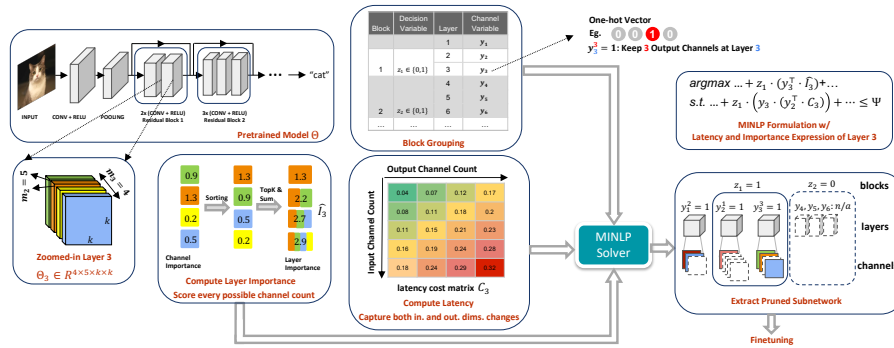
INPUT
CONV + RELU
POOLING
2x (CONV + RELU) Residual Block 1
3x (CONV + RELU) Residual Block 2
... "cat"
Pretrained Model $\Theta$

| Block | Decision Variable | Layer | Channel Variable |
|---|---|---|---|
| | | 1 | $y_1$ |
| | | 2 | $y_2$ |
| 1 | $z_1 \in \{0,1\}$ | 3 | $y_3$ |
| | | 4 | $y_4$ |
| | | 5 | $y_5$ |
| 2 | $z_2 \in \{0,1\}$ | 6 | $y_6$ |
| ... | ... | ... | ... |

Block Grouping

One-hot Vector
Eg. 0 0 1 0
$y_3^3$ = 1: Keep 3 Output Channels at Layer 3

$argmax \ldots + z_1 \cdot (y_3^\top \cdot \hat{I}_3) + \ldots$
$s.t. \ldots + z_1 \cdot \left(y_3 \cdot (y_2^\top \cdot C_3)\right) + \cdots \leq \Psi$
MINLP Formulation w/ Latency and Importance Expression of Layer 3

$m_2 = 5$
$m_3 = 4$
k
k
Zoomed-in Layer 3
$\Theta_3 \in R^{4\times5\times k\times k}$

0.9
1.3
0.2
0.5
Sorting
1.3
0.9
0.5
0.2
TopK & Sum
1.3
2.2
2.7
2.9
$\hat{I}_3$
Channel Importance
Layer Importance
Compute Layer Importance
Score every possible channel count

Output Channel Count
Input Channel Count

| 0.04 | 0.07 | 0.12 | 0.17 |
|---|---|---|---|
| 0.08 | 0.11 | 0.18 | 0.2 |
| 0.11 | 0.15 | 0.21 | 0.23 |
| 0.16 | 0.19 | 0.24 | 0.28 |
| 0.18 | 0.24 | 0.29 | 0.32 |

latency cost matrix $C_3$
Compute Latency
Capture both in. and out. dims. changes

MINLP Solver

$z_1 = 1$
$z_2 = 0$
blocks
$y_1^2 = 1$
$y_2^1 = 1$
$y_3^3 = 1$
$y_4, y_5, y_6: n/a$
layers
channel
Extract Pruned Subnetwork

Finetuning